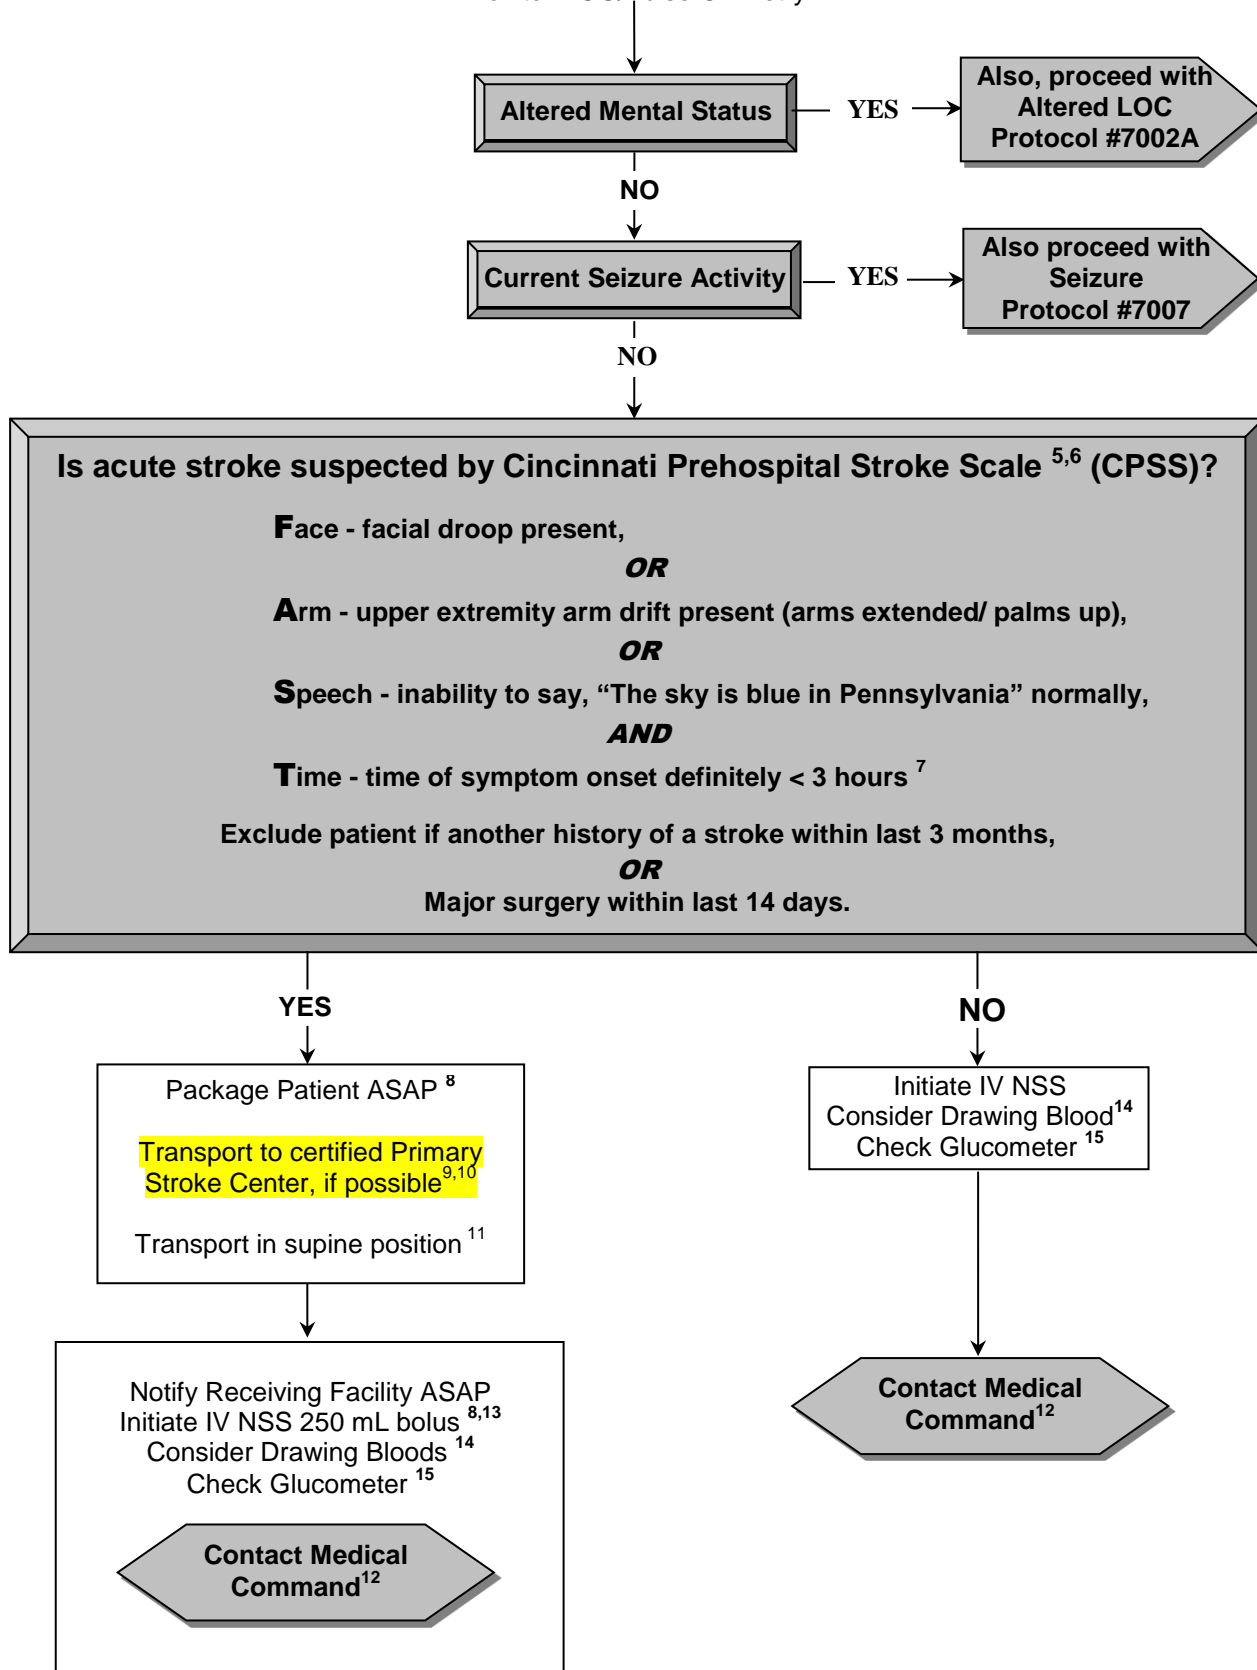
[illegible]

Altered Mental Status

YES

Also, proceed with Altered LOC Protocol #7002A

NO

Current Seizure Activity

YES

Also proceed with Seizure Protocol #7007

NO

Is acute stroke suspected by Cincinnati Prehospital Stroke Scale $^{5,6}$ (CPSS)?

Face - facial droop present,

OR

Arm - upper extremity arm drift present (arms extended/ palms up),

OR

Speech - inability to say, “The sky is blue in Pennsylvania” normally,

AND

Time - time of symptom onset definitely < 3 hours $^{7}$

Exclude patient if another history of a stroke within last 3 months,

OR

Major surgery within last 14 days.

YES

NO

Package Patient ASAP $^{8}$

Transport to certified Primary Stroke Center, if possible$^{9,10}$

Transport in supine position $^{11}$

Initiate IV NSS
Consider Drawing Blood$^{14}$
Check Glucometer $^{15}$

Notify Receiving Facility ASAP
Initiate IV NSS 250 mL bolus $^{8,13}$
Consider Drawing Bloods $^{14}$
Check Glucometer $^{15}$

Contact Medical Command$^{12}$

Contact Medical Command$^{12}$